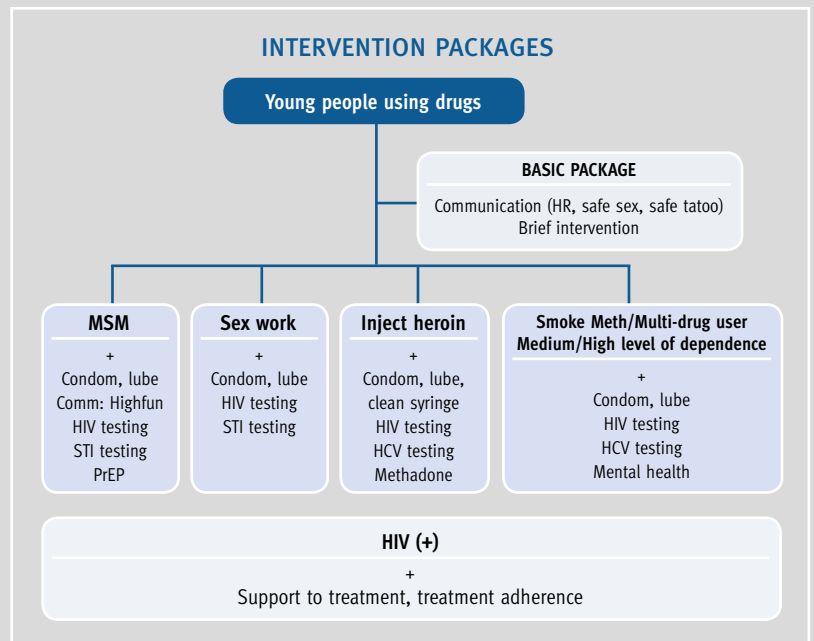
INTERVENTION PACKAGES

Young people using drugs

BASIC PACKAGE

Communication (HR, safe sex, safe tatoo)
Brief intervention

MSM

+
Condom, lube
Comm: Highfun
HIV testing
STI testing
PrEP

Sex work

+
Condom, lube
HIV testing
STI testing

Inject heroin

+
Condom, lube, clean syringe
HIV testing
HCV testing
Methadone

Smoke Meth/Multi-drug user
Medium/High level of dependence

+
Condom, lube
HIV testing
HCV testing
Mental health

HIV (+)

+
Support to treatment, treatment adherence